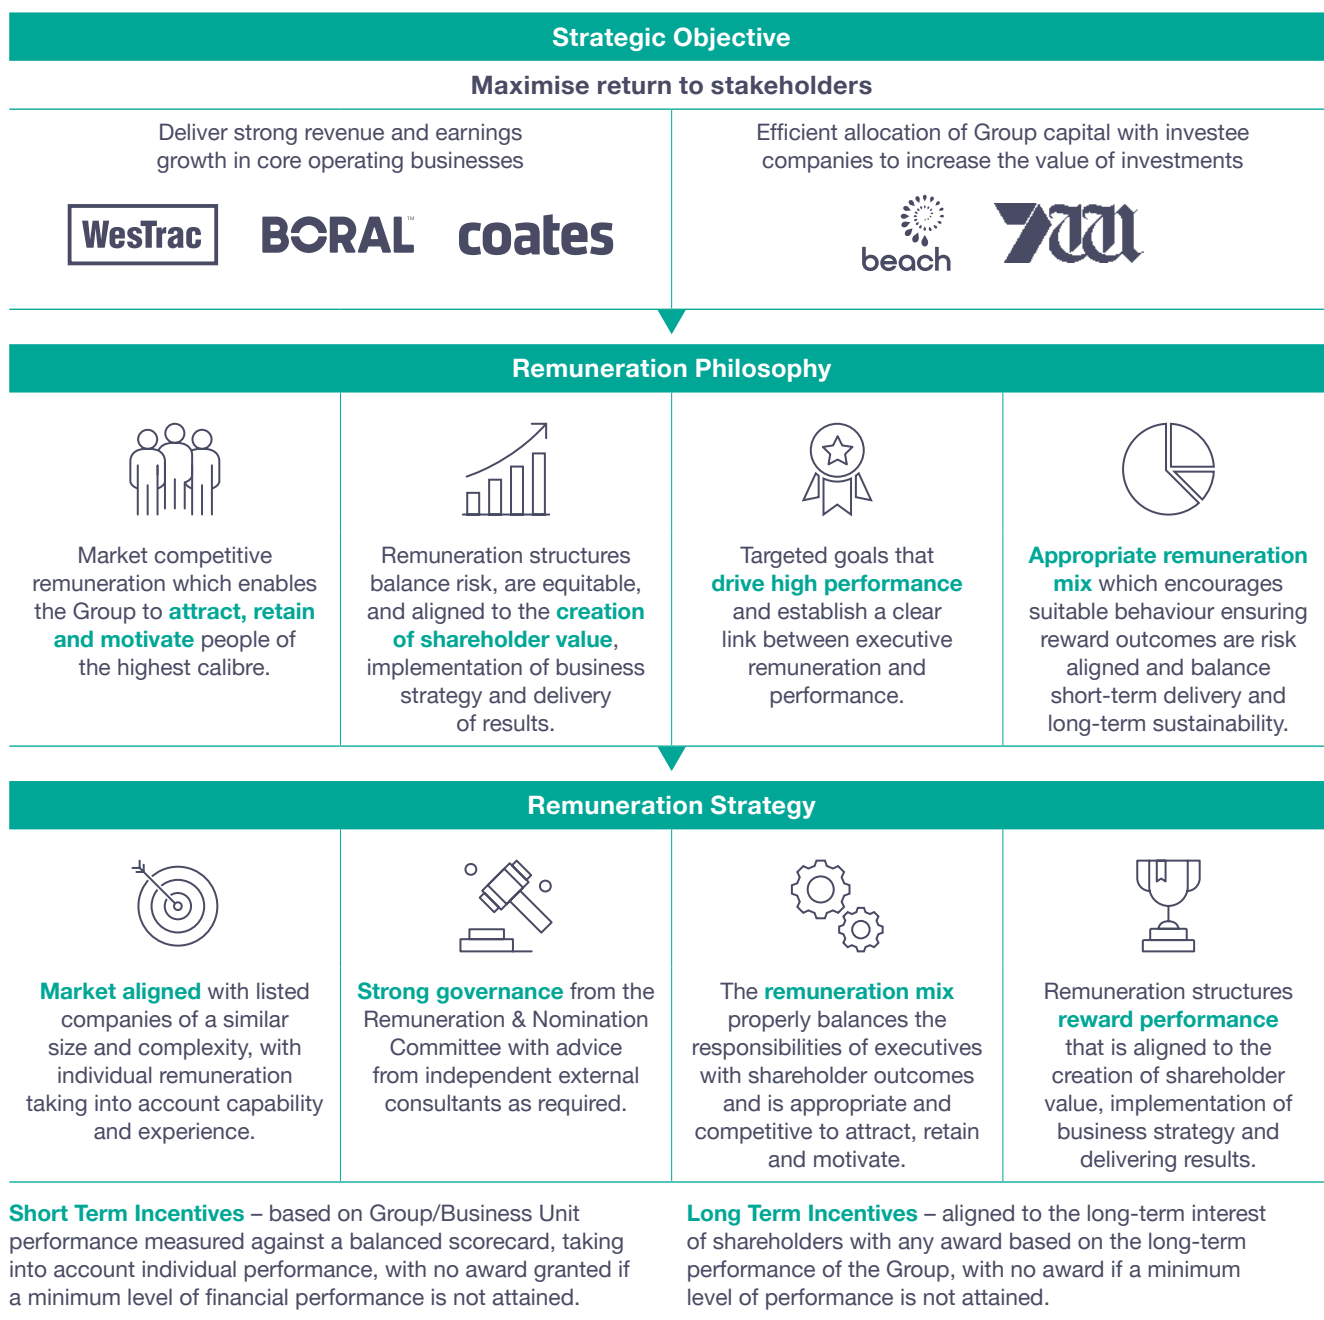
Strategic Objective

Maximise return to stakeholders

Deliver strong revenue and earnings growth in core operating businesses

WesTrac BORAL coates

Efficient allocation of Group capital with investee companies to increase the value of investments

beach 7W

Remuneration Philosophy

Market competitive remuneration which enables the Group to attract, retain and motivate people of the highest calibre.

Remuneration structures balance risk, are equitable, and aligned to the creation of shareholder value, implementation of business strategy and delivery of results.

Targeted goals that drive high performance and establish a clear link between executive remuneration and performance.

Appropriate remuneration mix which encourages suitable behaviour ensuring reward outcomes are risk aligned and balance short-term delivery and long-term sustainability.

Remuneration Strategy

Market aligned with listed companies of a similar size and complexity, with individual remuneration taking into account capability and experience.

Strong governance from the Remuneration & Nomination Committee with advice from independent external consultants as required.

The remuneration mix properly balances the responsibilities of executives with shareholder outcomes and is appropriate and competitive to attract, retain and motivate.

Remuneration structures reward performance that is aligned to the creation of shareholder value, implementation of business strategy and delivering results.

Short Term Incentives – based on Group/Business Unit performance measured against a balanced scorecard, taking into account individual performance, with no award granted if a minimum level of financial performance is not attained.

Long Term Incentives – aligned to the long-term interest of shareholders with any award based on the long-term performance of the Group, with no award if a minimum level of performance is not attained.